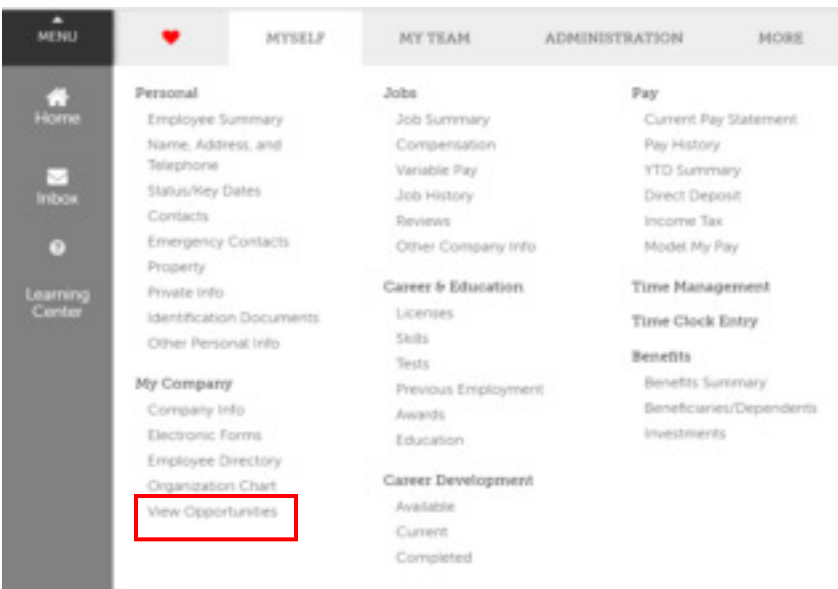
MENU

Home

Inbox

Learning Center

MYSELF

MY TEAM

ADMINISTRATION

MORE

Personal
Employee Summary
Name, Address, and Telephone
Status/Key Dates
Contacts
Emergency Contacts
Property
Private Info
Identification Documents
Other Personal Info

My Company
Company Info
Electronic Forms
Employee Directory
Organization Chart
View Opportunities

Jobs
Job Summary
Compensation
Variable Pay
Job History
Reviews
Other Company Info

Career & Education
Licenses
Skills
Tests
Previous Employment
Awards
Education

Career Development
Available
Current
Completed

Pay
Current Pay Statement
Pay History
YTD Summary
Direct Deposit
Income Tax
Model My Pay

Time Management

Time Clock Entry

Benefits
Benefits Summary
Beneficiaries/Dependents
Investments